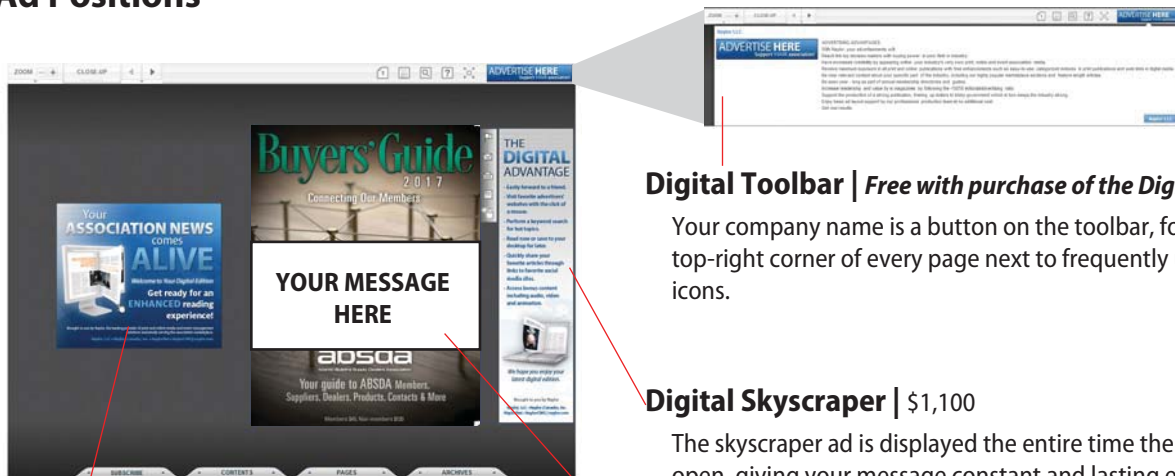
Ad Positions

ZOOM — + CLOSE-UP ◀ ▶ ADVERTISE HERE Support YOUR association

Your ASSOCIATION NEWS comes ALIVE

Welcome to Your Digital Edition

Get ready for an ENHANCED reading experience!

Buyers' Guide 2017

Connecting Our Members

YOUR MESSAGE HERE

absda

Your guide to ABSDA Members, Suppliers, Dealers, Products, Contacts & More

THE DIGITAL ADVANTAGE

SUBSCRIBE CONTENTS PAGES ARCHIVES

ADVERTISE HERE

Digital Toolbar | Free with purchase of the Dig

Your company name is a button on the toolbar, fo top-right corner of every page next to frequently icons.

Digital Skyscraper | $1,100

The skyscraper ad is displayed the entire time the open, giving your message constant and lasting e